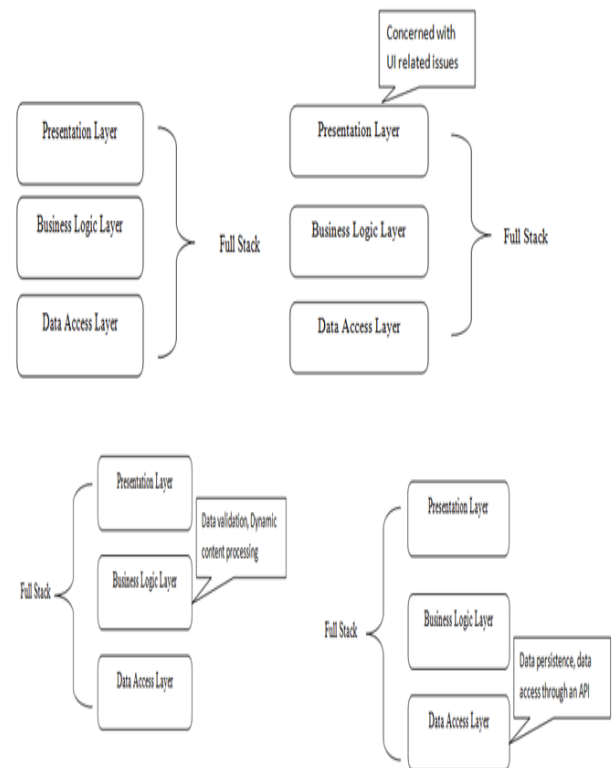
Presentation Layer

Business Logic Layer

Data Access Layer

Full Stack

Concerned with UI related issues

Presentation Layer

Business Logic Layer

Data Access Layer

Full Stack

Presentation Layer

Data validation, Dynamic content processing

Business Logic Layer

Data Access Layer

Full Stack

Presentation Layer

Business Logic Layer

Data persistence, data access through an API

Data Access Layer

Full Stack